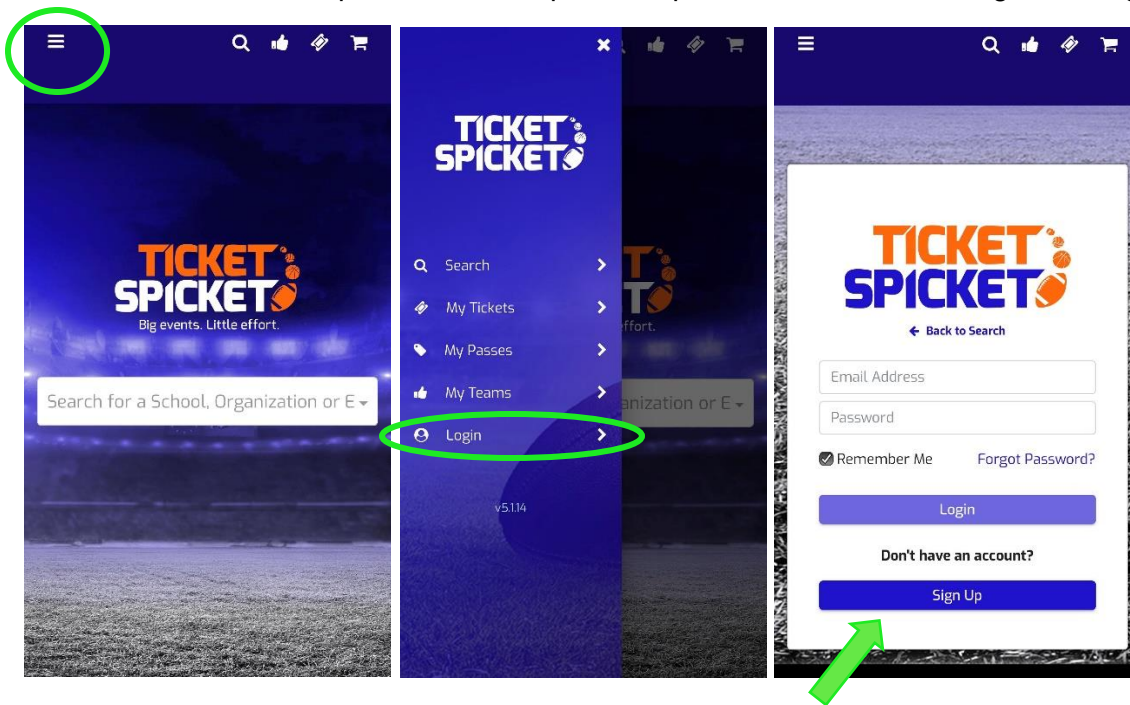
TICKET SPICKET
Big events. Little effort.
Search for a School, Organization or E

TICKET SPICKET
Search
My Tickets
My Passes
My Teams
Login
v5.1.14
effort.
anization or E

TICKET SPICKET
Back to Search
Email Address
Password
Remember Me
Forgot Password?
Login
Don't have an account?
Sign Up